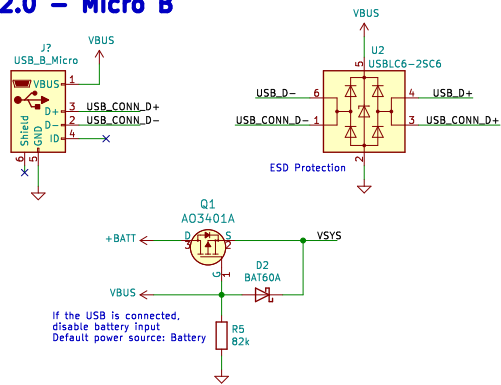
2.0 – Micro B

J?
USB_B_Micro
VBUS
VBUS
1
D+
3
USB_CONN_D+
D-
2
USB_CONN_D-
ID
4
Shield
GND
6
5

VBUS
U2
USBLC6-2SC6
5
USB_D-
6
4
USB_D+
USB_CONN_D-
1
3
USB_CONN_D+
2
ESD Protection

Q1
AO3401A
+BATT
D
S
VSYS
3
2
G
1
D2
BAT60A
VBUS
If the USB is connected, disable battery input
Default power source: Battery
R5
82k